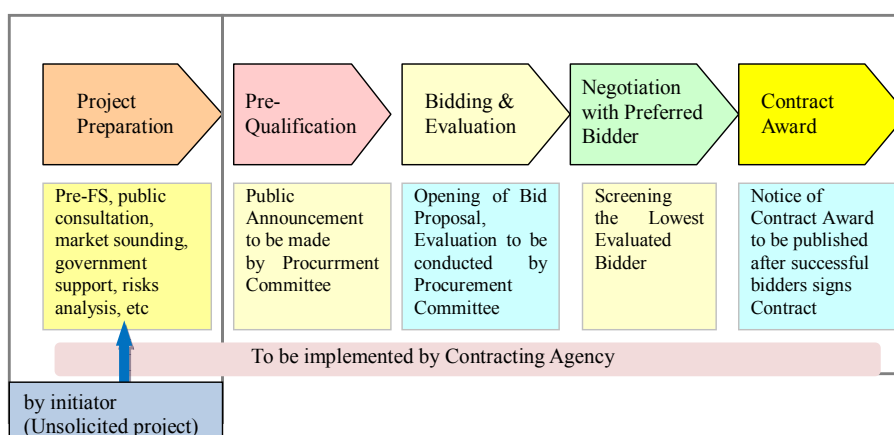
Project Preparation

Pre-Qualification

Bidding & Evaluation

Negotiation with Preferred Bidder

Contract Award

Pre-FS, public consultation, market sounding, government support, risks analysis, etc

Public Announcement to be made by Procurrment Committee

Opening of Bid Proposal, Evaluation to be conducted by Procurement Committee

Screening the Lowest Evaluated Bidder

Notice of Contract Award to be published after successful bidders signs Contract

To be implemented by Contracting Agency

by initiator (Unsolicited project)